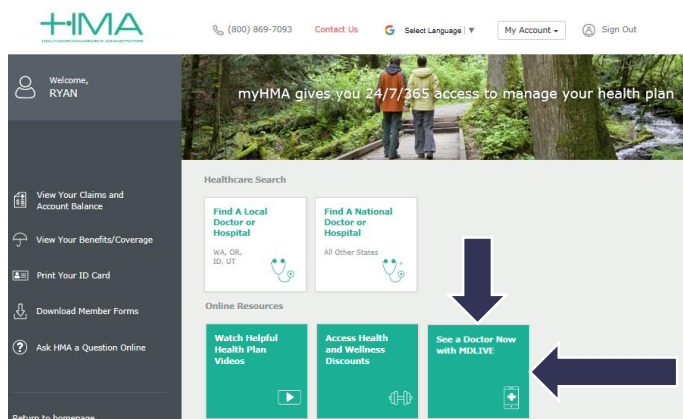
HMA

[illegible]

(800) 869-7093 Contact Us Select Language | ▼ My Account Sign Out

Welcome, RYAN

myHMA gives you 24/7/365 access to manage your health plan

View Your Claims and Account Balance

View Your Benefits/Coverage

Print Your ID Card

Download Member Forms

Ask HMA a Question Online

Return to homepage

Healthcare Search

Find A Local Doctor or Hospital

WA, OR, ID, UT

Find A National Doctor or Hospital

All Other States

Online Resources

Watch Helpful Health Plan Videos

Access Health and Wellness Discounts

See a Doctor Now with MDLIVE